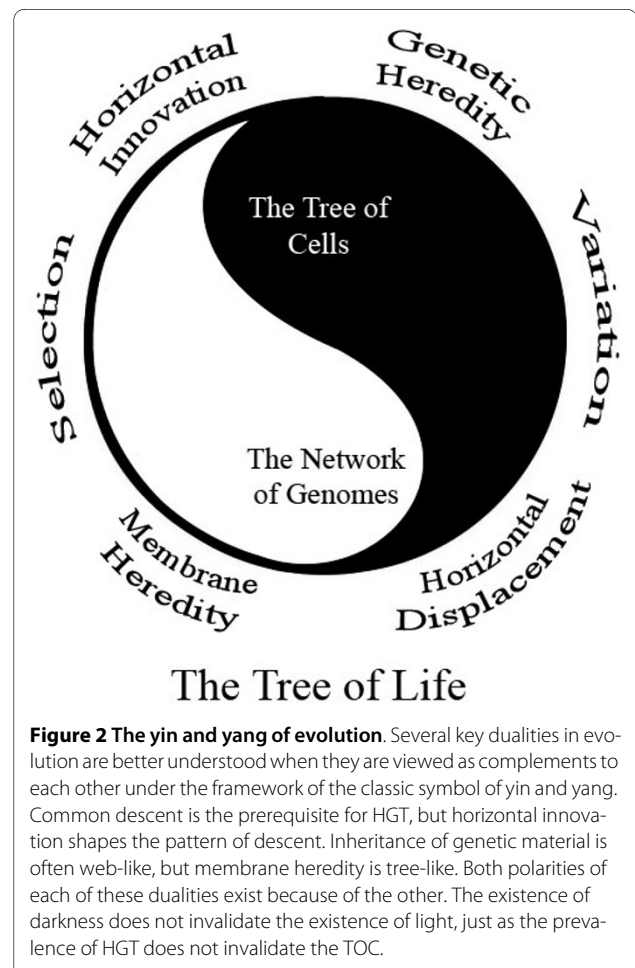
Horizontal Innovation

Genetic Heredity

Variation

Horizontal Displacement

Membrane Heredity

Selection

The Tree of Cells

The Network of Genomes

The Tree of Life

**Figure 2 The yin and yang of evolution**. Several key dualities in evolution are better understood when they are viewed as complements to each other under the framework of the classic symbol of yin and yang. Common descent is the prerequisite for HGT, but horizontal innovation shapes the pattern of descent. Inheritance of genetic material is often web-like, but membrane heredity is tree-like. Both polarities of each of these dualities exist because of the other. The existence of darkness does not invalidate the existence of light, just as the prevalence of HGT does not invalidate the TOC.